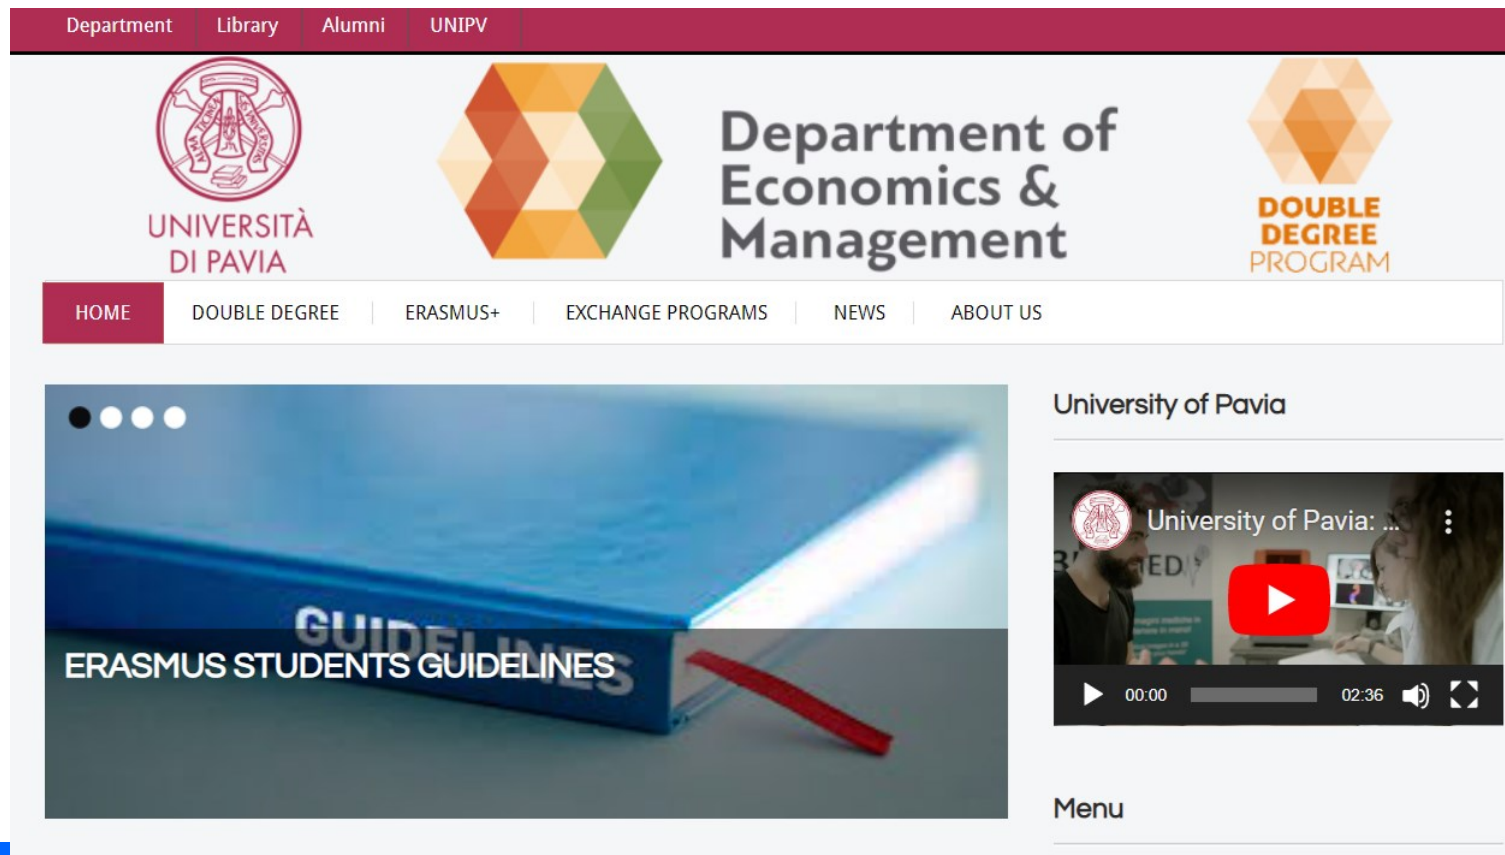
Department Library Alumni UNIPV

UNIVERSITÀ DI PAVIA

Department of Economics & Management

DOUBLE DEGREE PROGRAM

HOME DOUBLE DEGREE ERASMUS+ EXCHANGE PROGRAMS NEWS ABOUT US

GUIDELINES

ERASMUS STUDENTS GUIDELINES

University of Pavia

University of Pavia: ...

00:00 02:36

Menu